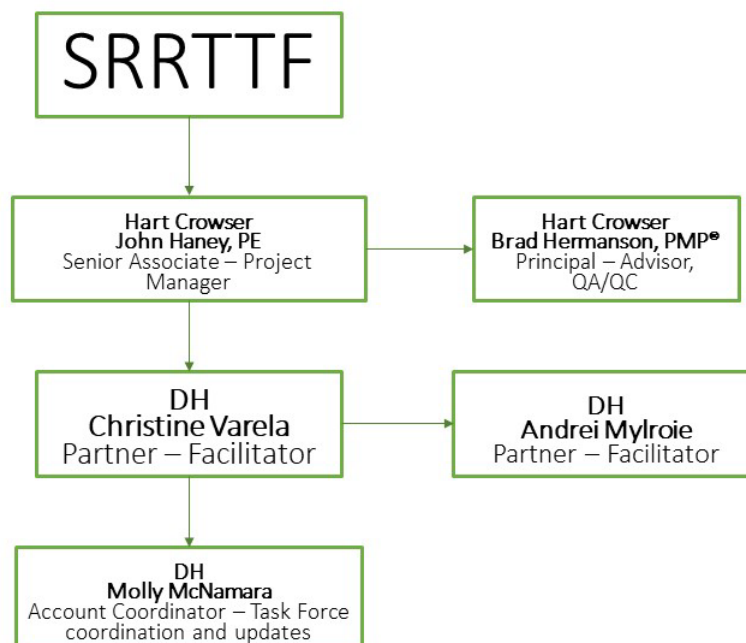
SRRTTF

Hart Crowser
John Haney, PE
Senior Associate – Project Manager

Hart Crowser
Brad Hermanson, PMP®
Principal – Advisor, QA/QC

DH
Christine Varela
Partner – Facilitator

DH
Andrei Mylroie
Partner – Facilitator

DH
Molly McNamara
Account Coordinator – Task Force coordination and updates